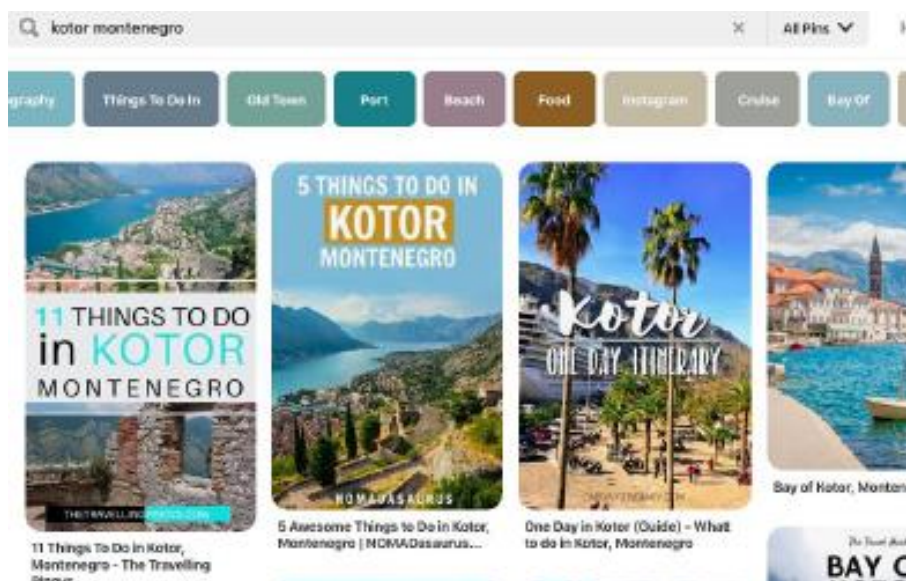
kotor montenegro

All Pins

graphy

Things To Do In

Old Town

Port

Beach

Food

Instagram

Cruise

Bay Of

11 THINGS TO DO in KOTOR MONTENEGRO

THETRAVELLINGSTOCK.COM

11 Things To Do in Kotor, Montenegro - The Travelling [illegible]

5 THINGS TO DO IN KOTOR MONTENEGRO

NOMADASAURUS

5 Awesome Things to Do in Kotor, Montenegro | NOMADasaurus...

Kotor ONE DAY ITINERARY

One Day in Kotor (Guide) - What to do in Kotor, Montenegro

Bay of Kotor, Monten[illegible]

BAY C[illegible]